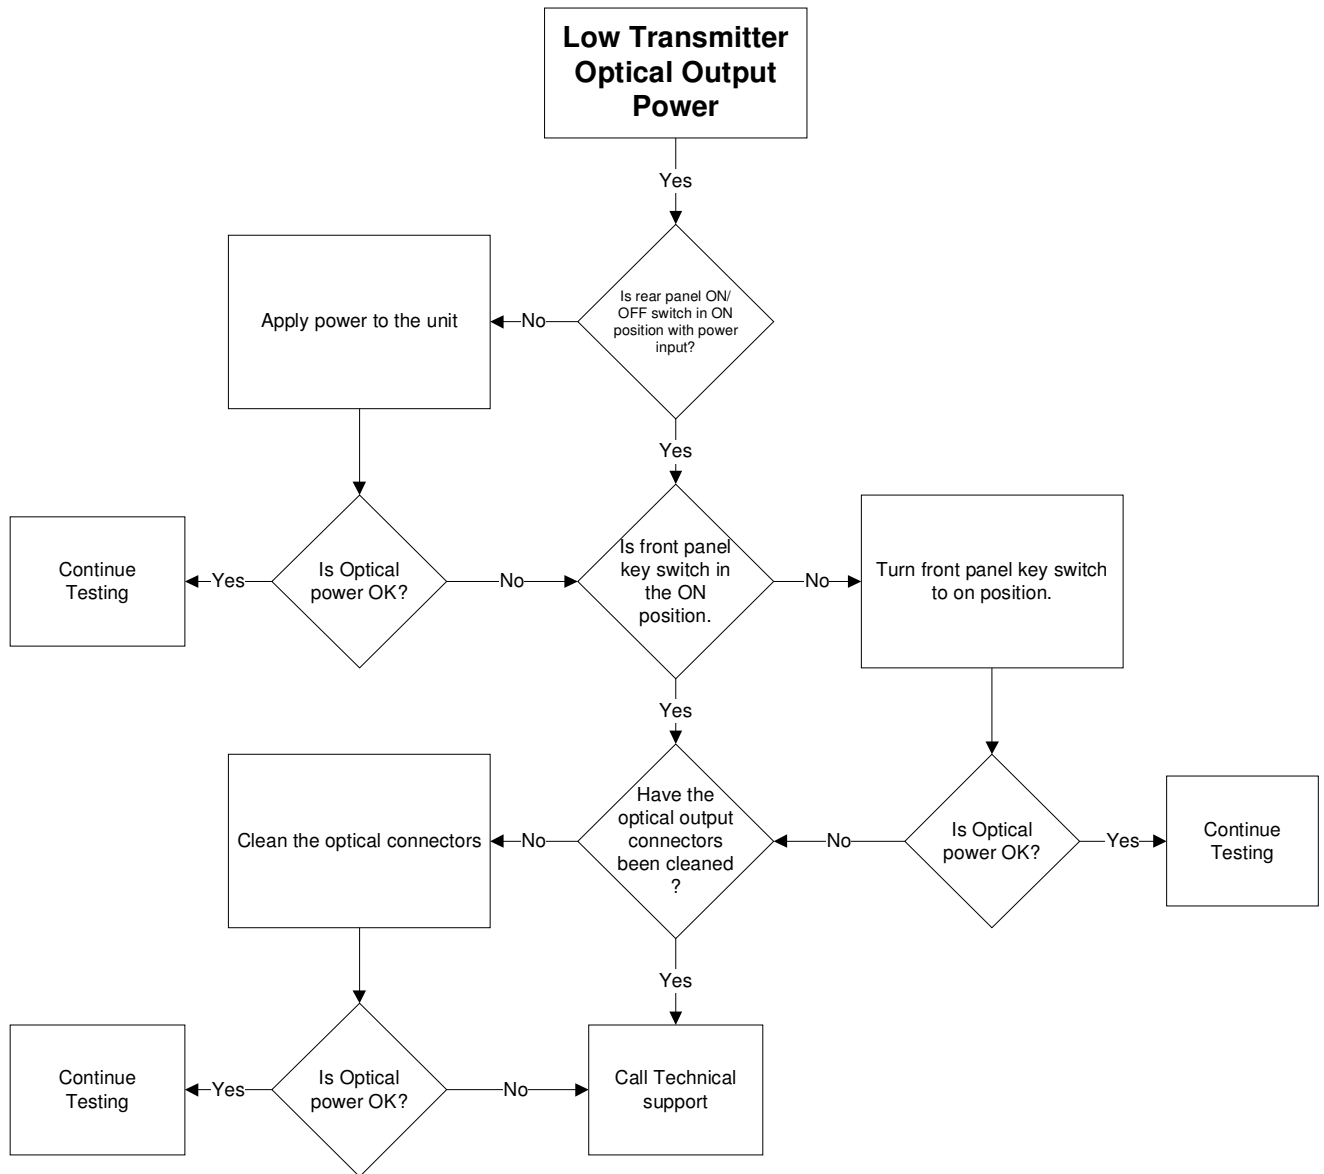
Low Transmitter Optical Output Power

Yes

Is rear panel ON/ OFF switch in ON position with power input?

No

Apply power to the unit

Yes

Continue Testing

Yes

Is Optical power OK?

No

Is front panel key switch in the ON position.

No

Turn front panel key switch to on position.

Yes

Clean the optical connectors

No

Have the optical output connectors been cleaned ?

No

Is Optical power OK?

Yes

Continue Testing

Yes

Continue Testing

Yes

Is Optical power OK?

No

Call Technical support